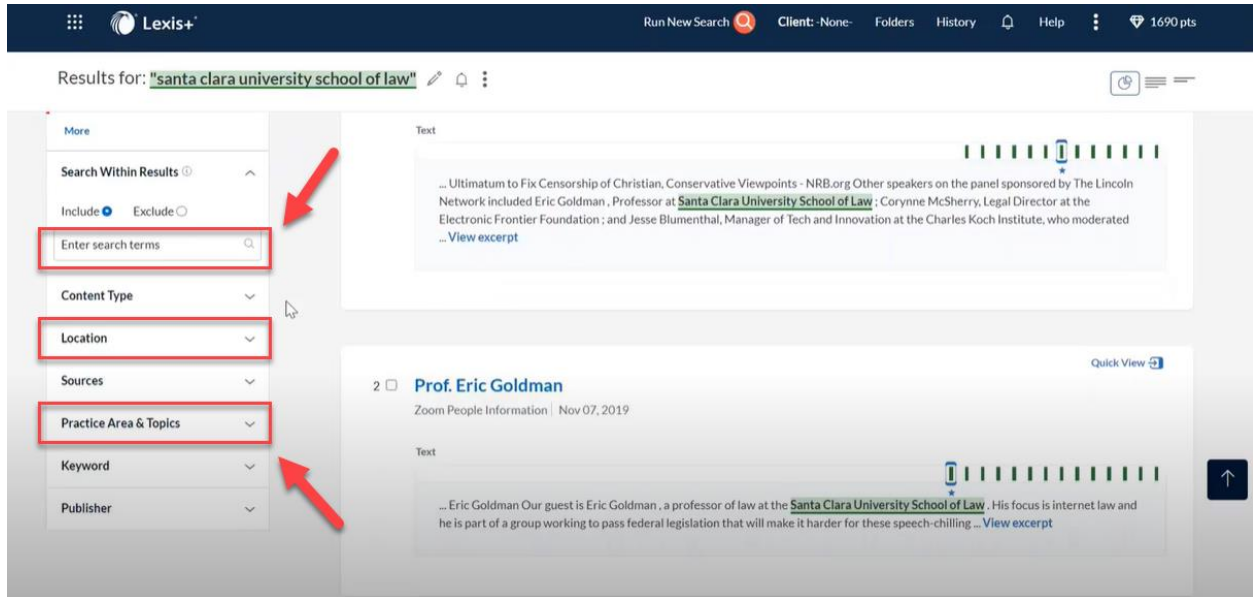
Lexis+

Run New Search Client: -None- Folders History Help 1690 pts

Results for: "santa clara university school of law"

More

Search Within Results

Include Exclude

Enter search terms

Content Type

Location

Sources

Practice Area & Topics

Keyword

Publisher

Text

... Ultimatum to Fix Censorship of Christian, Conservative Viewpoints - NRB.org Other speakers on the panel sponsored by The Lincoln Network included Eric Goldman , Professor at Santa Clara University School of Law ; Corynne McSherry, Legal Director at the Electronic Frontier Foundation ; and Jesse Blumenthal, Manager of Tech and Innovation at the Charles Koch Institute, who moderated ... View excerpt

Quick View

2 Prof. Eric Goldman

Zoom People Information | Nov 07, 2019

Text

... Eric Goldman Our guest is Eric Goldman , a professor of law at the Santa Clara University School of Law . His focus is internet law and he is part of a group working to pass federal legislation that will make it harder for these speech-chilling ... View excerpt